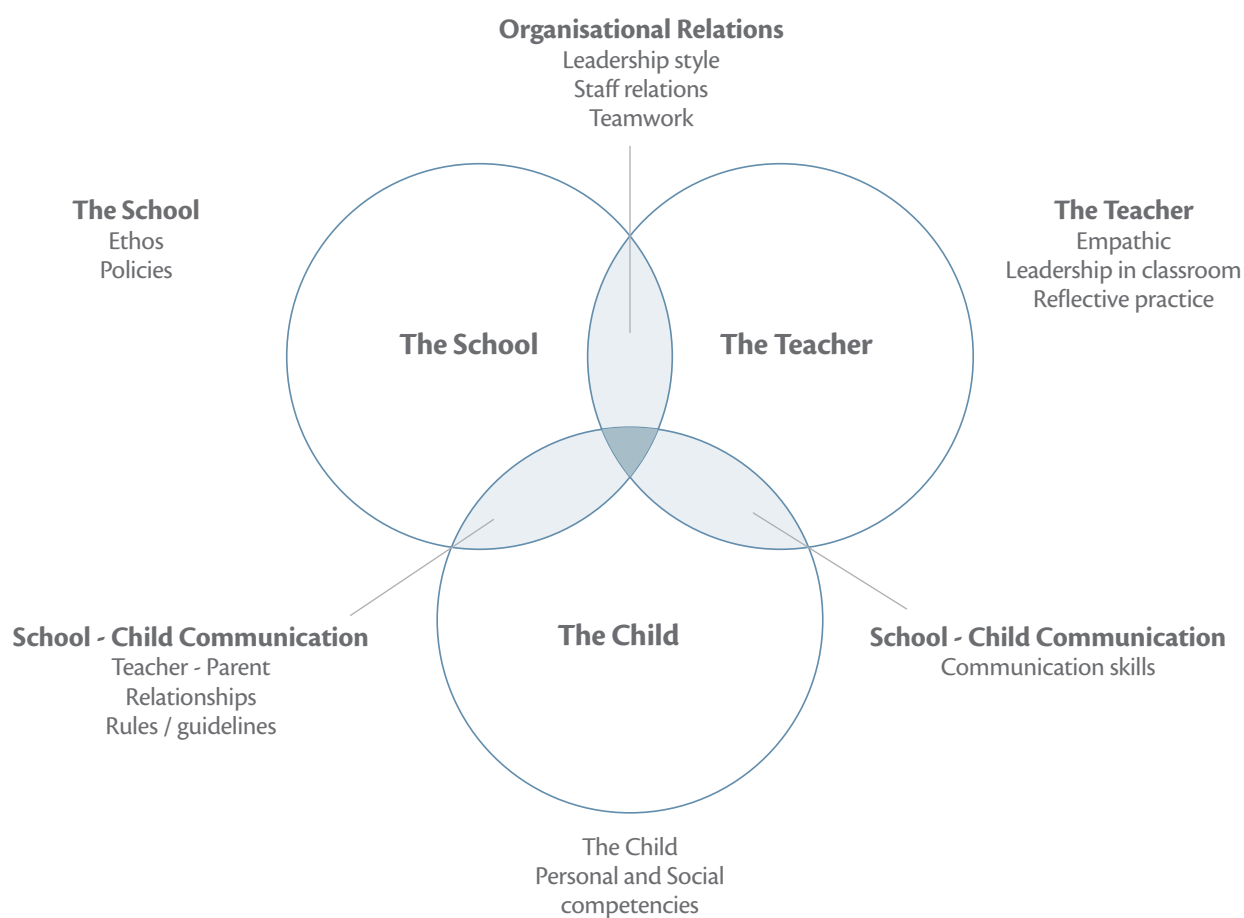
**Organisational Relations**
Leadership style
Staff relations
Teamwork

**The School**
Ethos
Policies

**The Teacher**
Empathic
Leadership in classroom
Reflective practice

**The School**

**The Teacher**

**The Child**

**School - Child Communication**
Teacher - Parent
Relationships
Rules / guidelines

**School - Child Communication**
Communication skills

The Child
Personal and Social competencies